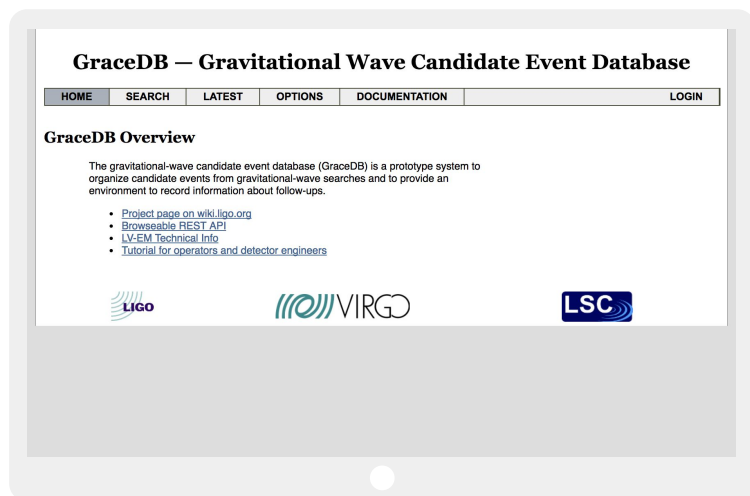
GraceDB — Gravitational Wave Candidate Event Database

| HOME | SEARCH | LATEST | OPTIONS | DOCUMENTATION | LOGIN |
|---|---|---|---|---|---|

GraceDB Overview

The gravitational-wave candidate event database (GraceDB) is a prototype system to organize candidate events from gravitational-wave searches and to provide an environment to record information about follow-ups.

- Project page on wiki.ligo.org
- Browseable REST API
- LV-EM Technical Info
- Tutorial for operators and detector engineers

LIGO

VIRGO

LSC